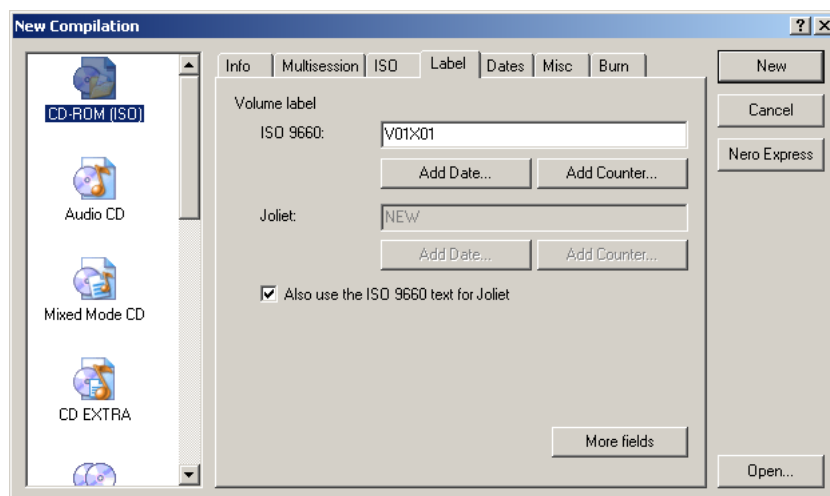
New Compilation

?

CD-ROM (ISO)

Audio CD

Mixed Mode CD

CD EXTRA

Info | Multisession | ISO | Label | Dates | Misc | Burn

Volume label

ISO 9660: V01X01

Add Date...

Add Counter...

Joliet: NEW

Add Date...

Add Counter...

Also use the ISO 9660 text for Joliet

More fields

New

Cancel

Nero Express

Open...